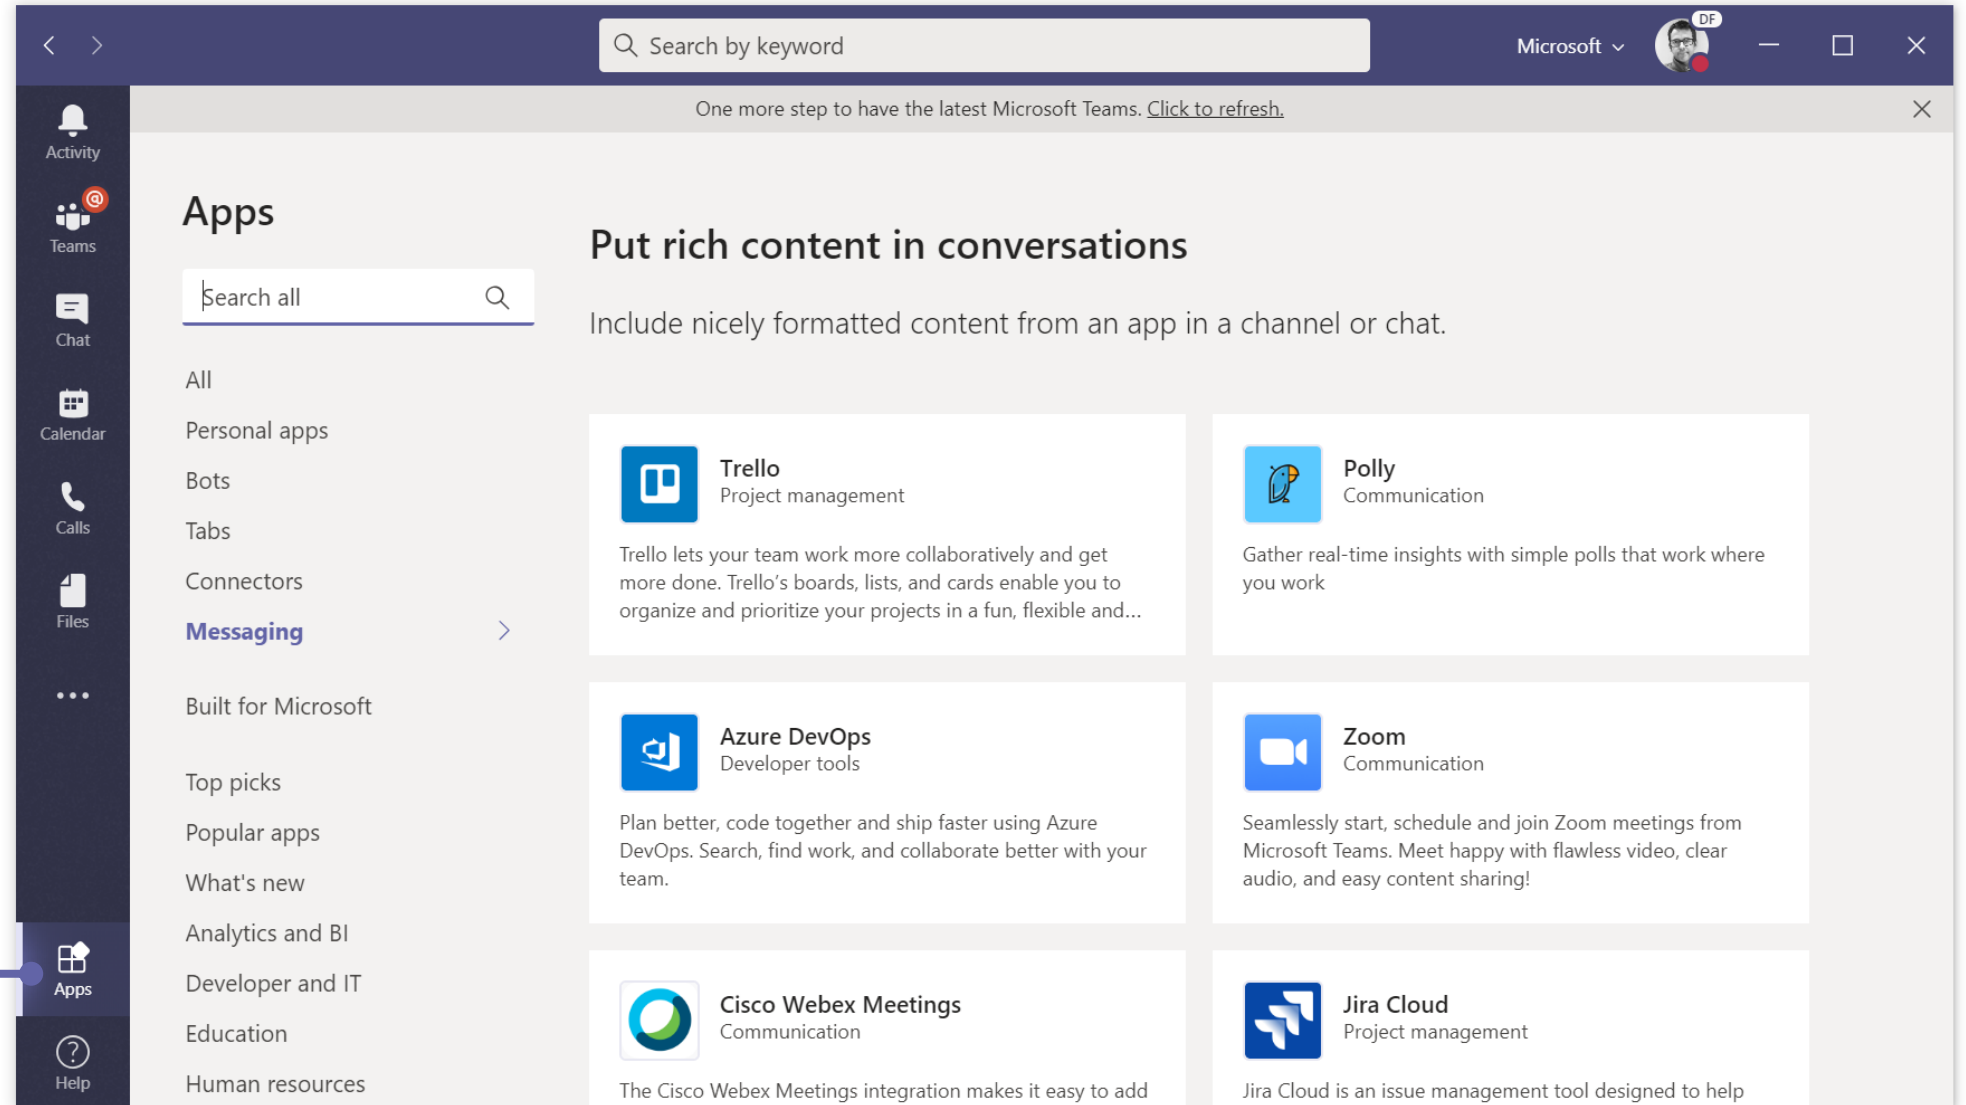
Search by keyword

Microsoft

DF

Activity

Teams

Chat

Calendar

Calls

Files

...

Apps

Help

One more step to have the latest Microsoft Teams. Click to refresh.

Apps

Search all

All

Personal apps

Bots

Tabs

Connectors

Messaging

Built for Microsoft

Top picks

Popular apps

What's new

Analytics and BI

Developer and IT

Education

Human resources

Put rich content in conversations

Include nicely formatted content from an app in a channel or chat.

Trello
Project management

Trello lets your team work more collaboratively and get more done. Trello's boards, lists, and cards enable you to organize and prioritize your projects in a fun, flexible and...

Polly
Communication

Gather real-time insights with simple polls that work where you work

Azure DevOps
Developer tools

Plan better, code together and ship faster using Azure DevOps. Search, find work, and collaborate better with your team.

Zoom
Communication

Seamlessly start, schedule and join Zoom meetings from Microsoft Teams. Meet happy with flawless video, clear audio, and easy content sharing!

Cisco Webex Meetings
Communication

The Cisco Webex Meetings integration makes it easy to add

Jira Cloud
Project management

Jira Cloud is an issue management tool designed to help